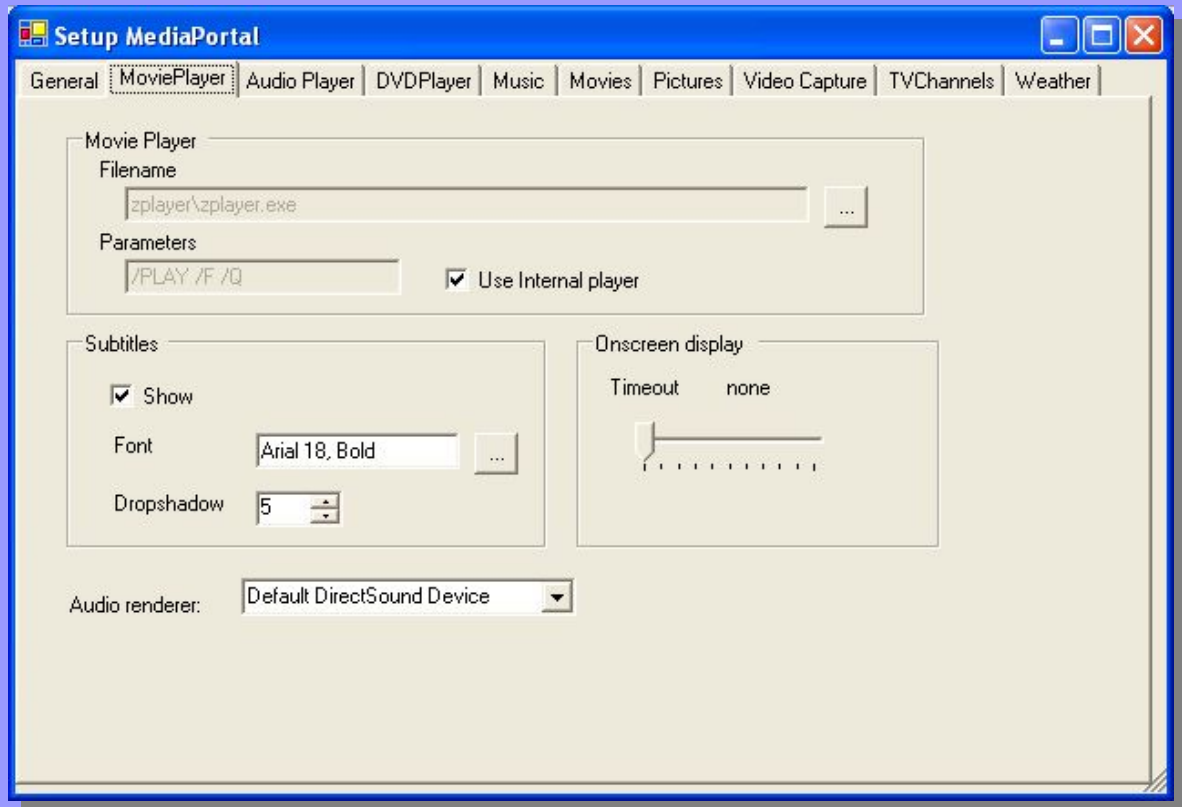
Setup MediaPortal

General | MoviePlayer | Audio Player | DVDPlayer | Music | Movies | Pictures | Video Capture | TVChannels | Weather

Movie Player
Filename
zplayer\zplayer.exe
...
Parameters
/PLAY /F /Q
Use Internal player

Subtitles
Show
Font
Arial 18, Bold
...
Dropshadow
5

Onscreen display
Timeout none

Audio renderer:
Default DirectSound Device